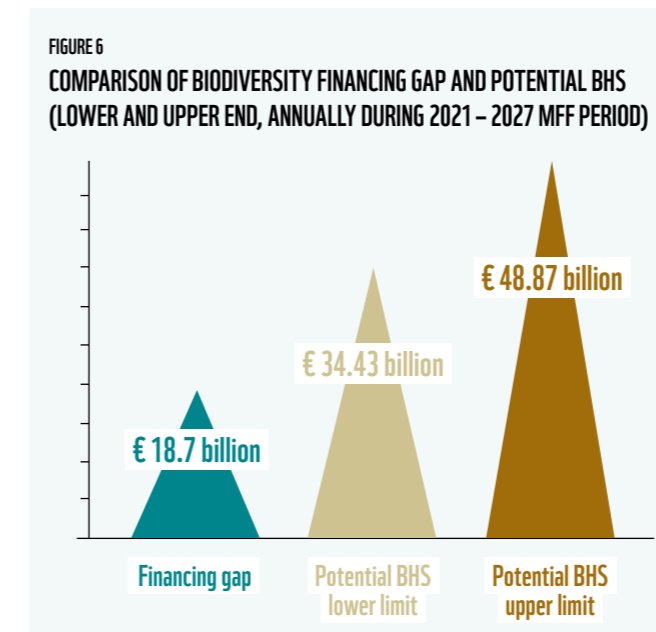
FIGURE 6

COMPARISON OF BIODIVERSITY FINANCING GAP AND POTENTIAL BHS (LOWER AND UPPER END, ANNUALLY DURING 2021 – 2027 MFF PERIOD)

€ 48.87 billion

€ 34.43 billion

€ 18.7 billion

Financing gap

Potential BHS lower limit

Potential BHS upper limit